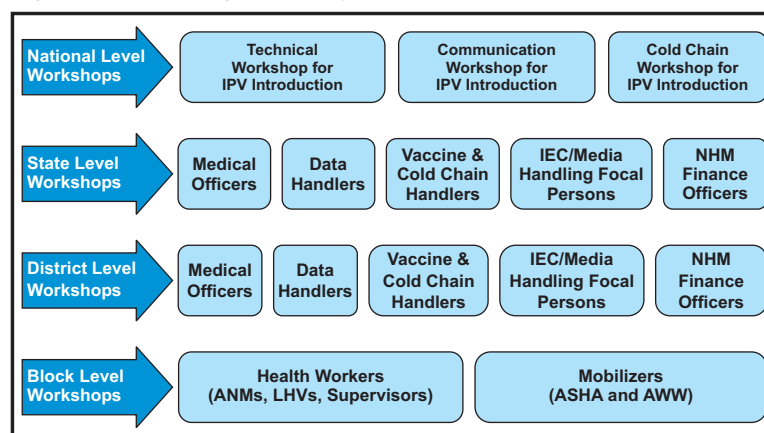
National Level Workshops

Technical Workshop for IPV Introduction

Communication Workshop for IPV Introduction

Cold Chain Workshop for IPV Introduction

State Level Workshops

Medical Officers

Data Handlers

Vaccine & Cold Chain Handlers

IEC/Media Handling Focal Persons

NHM Finance Officers

District Level Workshops

Medical Officers

Data Handlers

Vaccine & Cold Chain Handlers

IEC/Media Handling Focal Persons

NHM Finance Officers

Block Level Workshops

Health Workers (ANMs, LHVs, Supervisors)

Mobilizers (ASHA and AWW)